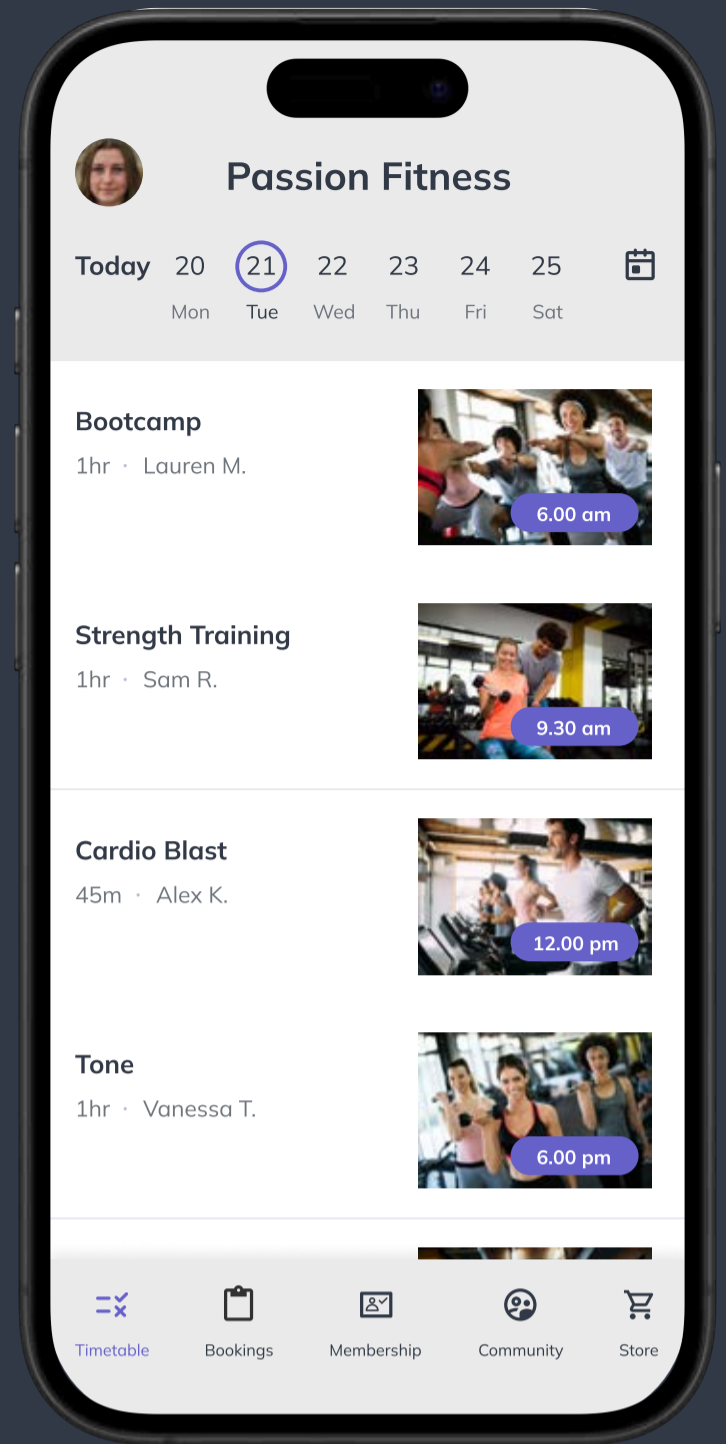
Passion Fitness

Today 20 Mon 21 Tue 22 Wed 23 Thu 24 Fri 25 Sat

Bootcamp
1hr · Lauren M.
6.00 am

Strength Training
1hr · Sam R.
9.30 am

Cardio Blast
45m · Alex K.
12.00 pm

Tone
1hr · Vanessa T.
6.00 pm

Timetable Bookings Membership Community Store